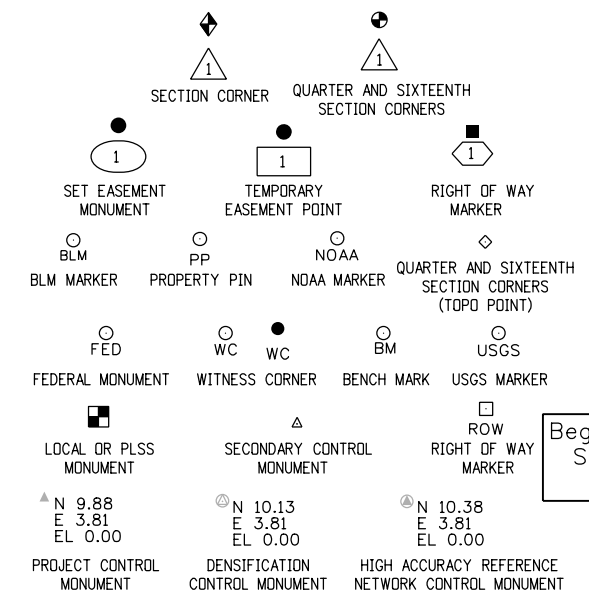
1
SECTION CORNER

1
QUARTER AND SIXTEENTH SECTION CORNERS

1
SET EASEMENT MONUMENT

1
TEMPORARY EASEMENT POINT

1
RIGHT OF WAY MARKER

BLM
BLM MARKER

PP
PROPERTY PIN

NOAA
NOAA MARKER

QUARTER AND SIXTEENTH SECTION CORNERS (TOPO POINT)

FED
FEDERAL MONUMENT

WC WC
WITNESS CORNER

BM
BENCH MARK

USGS
USGS MARKER

LOCAL OR PLSS MONUMENT

SECONDARY CONTROL MONUMENT

ROW
RIGHT OF WAY MARKER

Beg
S

N 9.88
E 3.81
EL 0.00
PROJECT CONTROL MONUMENT

N 10.13
E 3.81
EL 0.00
DENSIFICATION CONTROL MONUMENT

N 10.38
E 3.81
EL 0.00
HIGH ACCURACY REFERENCE NETWORK CONTROL MONUMENT